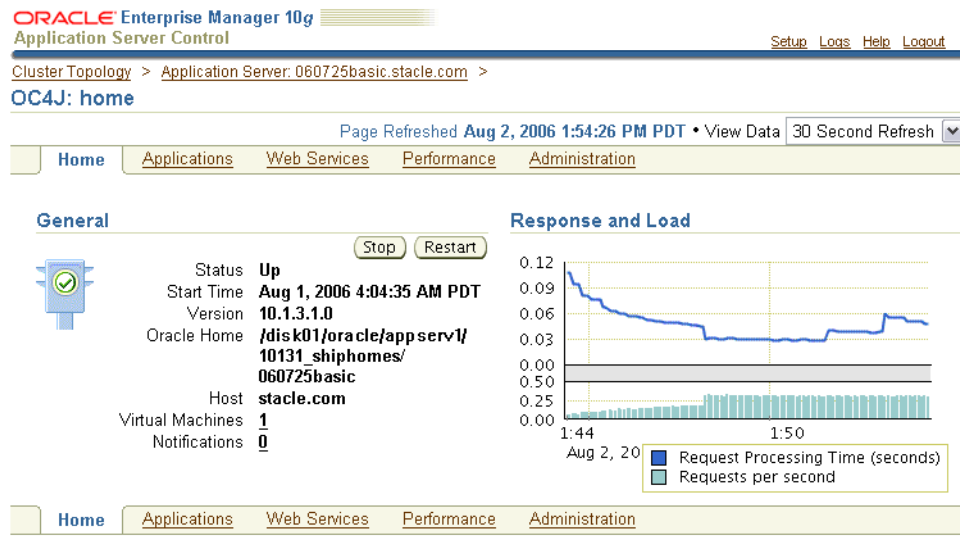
ORACLE Enterprise Manager 10g
Application Server Control

Setup Logs Help Logout

Cluster Topology > Application Server: 060725basic.stacle.com >

OC4J: home

Page Refreshed Aug 2, 2006 1:54:26 PM PDT • View Data 30 Second Refresh

Home Applications Web Services Performance Administration

General

Stop Restart

| | |
|---|---|
| Status | Up |
| Start Time | Aug 1, 2006 4:04:35 AM PDT |
| Version | 10.1.3.1.0 |
| Oracle Home | /disk01/oracle/appserv1/10131_shiphomes/060725basic |
| Host | stacle.com |
| Virtual Machines | 1 |
| Notifications | 0 |

Response and Load

0.12
0.09
0.06
0.03
0.00
0.50
0.25
0.00

1:44
Aug 2, 20
1:50

Request Processing Time (seconds)
Requests per second

Home Applications Web Services Performance Administration